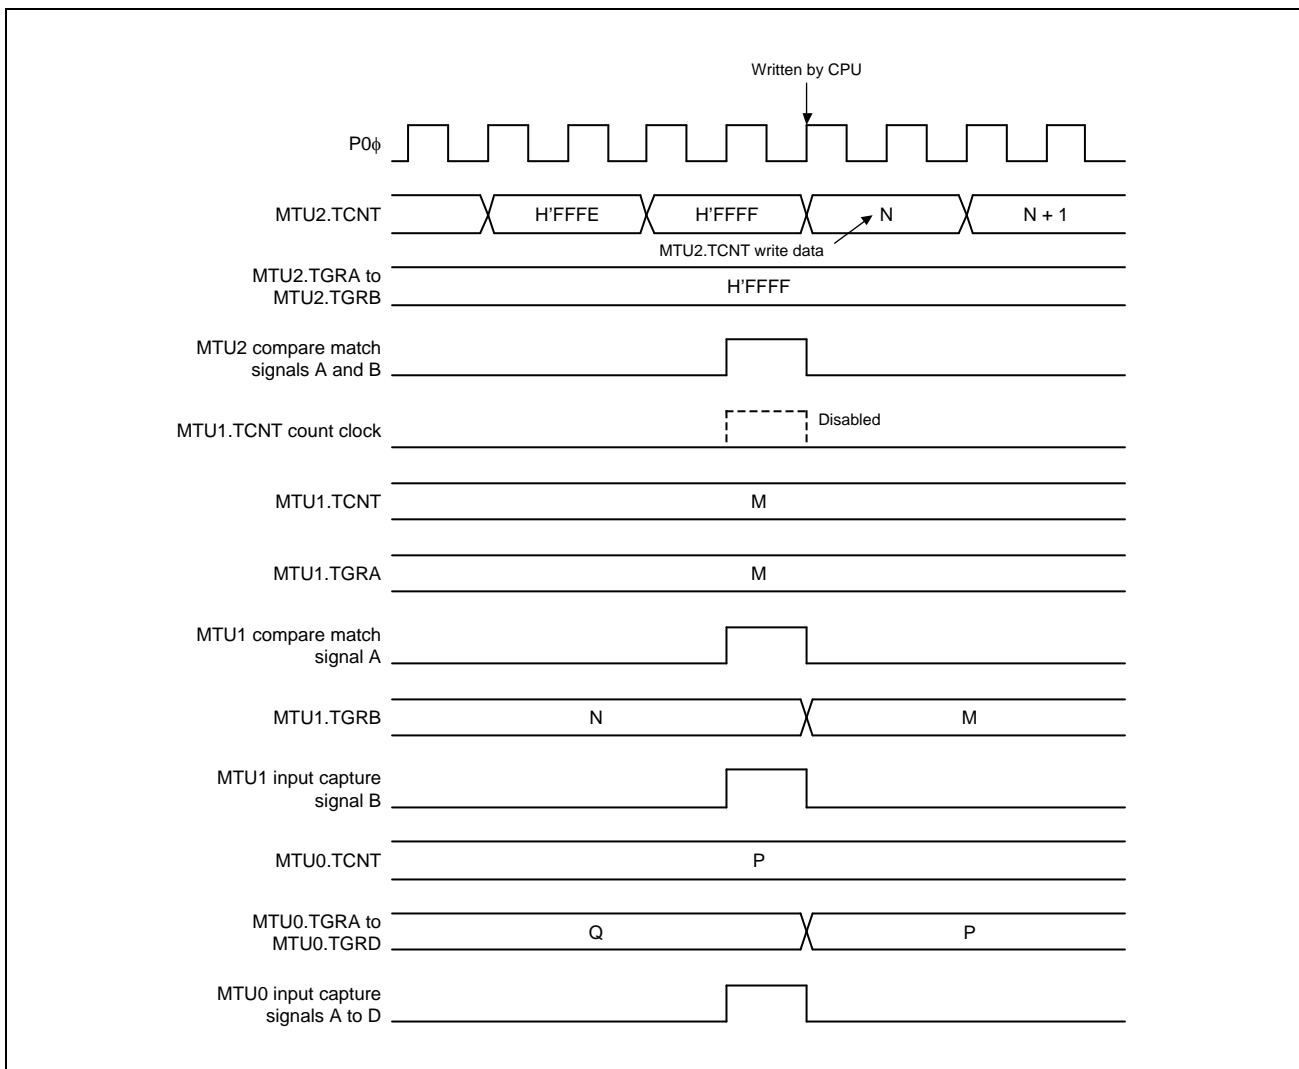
Written by CPU

P0ϕ

MTU2.TCNT

H'FFFE

H'FFFF

N

N + 1

MTU2.TCNT write data

MTU2.TGRA to MTU2.TGRB

H'FFFF

MTU2 compare match signals A and B

MTU1.TCNT count clock

Disabled

MTU1.TCNT

M

MTU1.TGRA

M

MTU1 compare match signal A

MTU1.TGRB

N

M

MTU1 input capture signal B

MTU0.TCNT

P

MTU0.TGRA to MTU0.TGRD

Q

P

MTU0 input capture signals A to D